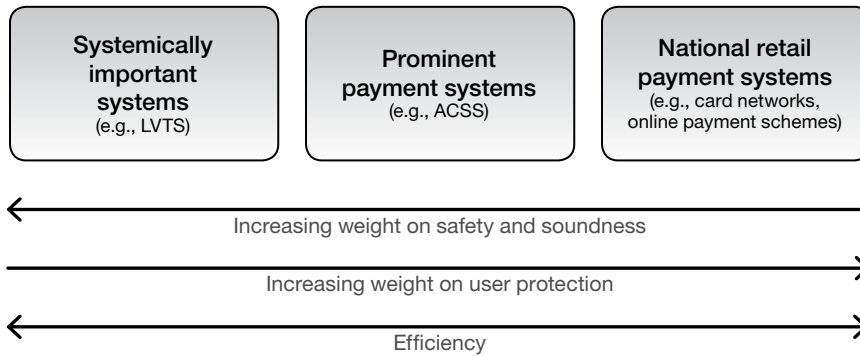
Systemically important systems
(e.g., LVTS)

Prominent payment systems
(e.g., ACSS)

National retail payment systems
(e.g., card networks, online payment schemes)

Increasing weight on safety and soundness

Increasing weight on user protection

Efficiency